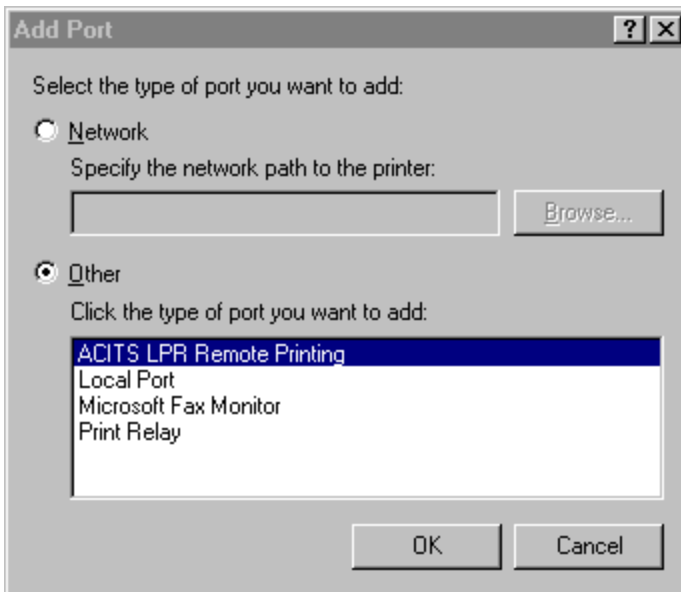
Add Port

?

Select the type of port you want to add:

Network

Specify the network path to the printer:

Browse...

Other

Click the type of port you want to add:

ACITS LPR Remote Printing
Local Port
Microsoft Fax Monitor
Print Relay

OK

Cancel